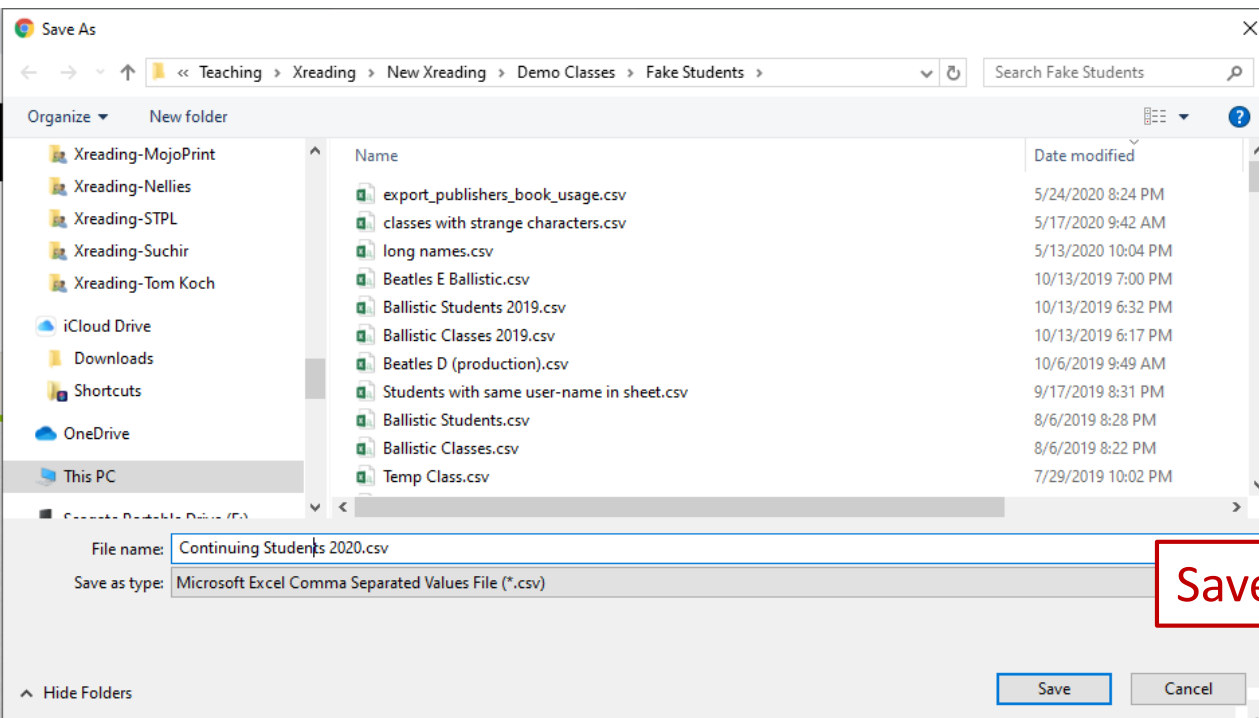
Save As

« Teaching › Xreading › New Xreading › Demo Classes › Fake Students ›

Search Fake Students

Organize ▾ New folder

Xreading-MojoPrint
Xreading-Nellies
Xreading-STPL
Xreading-Suchir
Xreading-Tom Koch
iCloud Drive
Downloads
Shortcuts
OneDrive
This PC
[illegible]

| Name | Date modified |
|---|---|
| export_publishers_book_usage.csv | 5/24/2020 8:24 PM |
| classes with strange characters.csv | 5/17/2020 9:42 AM |
| long names.csv | 5/13/2020 10:04 PM |
| Beatles E Ballistic.csv | 10/13/2019 7:00 PM |
| Ballistic Students 2019.csv | 10/13/2019 6:32 PM |
| Ballistic Classes 2019.csv | 10/13/2019 6:17 PM |
| Beatles D (production).csv | 10/6/2019 9:49 AM |
| Students with same user-name in sheet.csv | 9/17/2019 8:31 PM |
| Ballistic Students.csv | 8/6/2019 8:28 PM |
| Ballistic Classes.csv | 8/6/2019 8:22 PM |
| Temp Class.csv | 7/29/2019 10:02 PM |

File name: Continuing Students 2020.csv
Save as type: Microsoft Excel Comma Separated Values File (*.csv)

Save

Hide Folders

Save Cancel